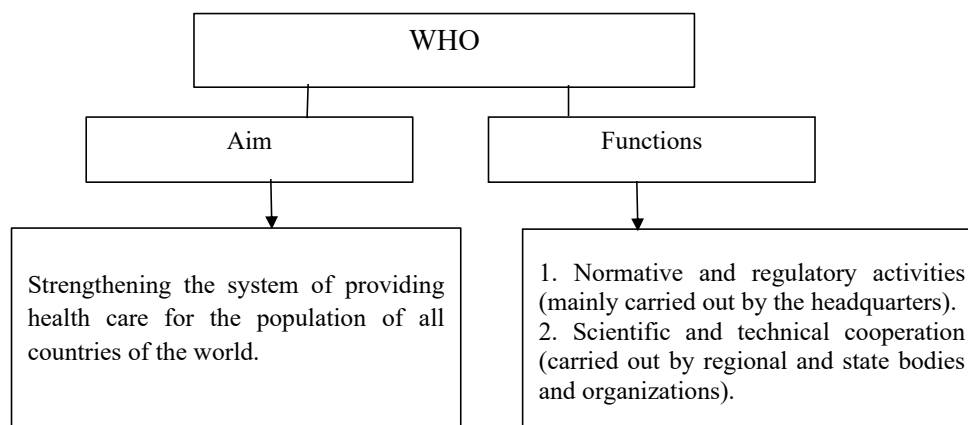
WHO

Aim

Functions

Strengthening the system of providing health care for the population of all countries of the world.

1. Normative and regulatory activities (mainly carried out by the headquarters).
2. Scientific and technical cooperation (carried out by regional and state bodies and organizations).